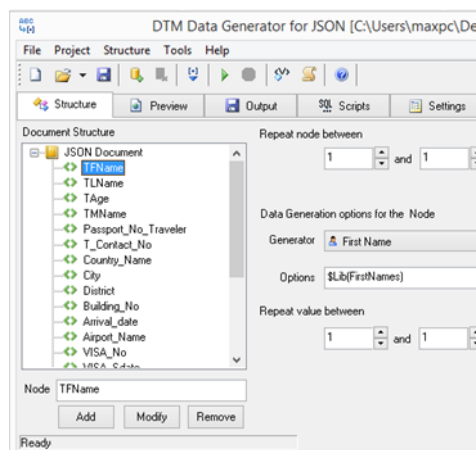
DTM Data Generator for JSON [C:\Users\maxpc\De

File Project Structure Tools Help

Structure Preview Output SQL Scripts Settings

Document Structure

JSON Document
TFName
TLName
TAge
TMName
Passport_No_Traveler
T_Contact_No
Country_Name
City
District
Building_No
Arrival_date
Airport_Name
VISA_No
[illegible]

Node TFName

Add Modify Remove

Ready

Repeat node between

1 and 1

Data Generation options for the Node

Generator First Name

Options $Lib(FirstNames)

Repeat value between

1 and 1